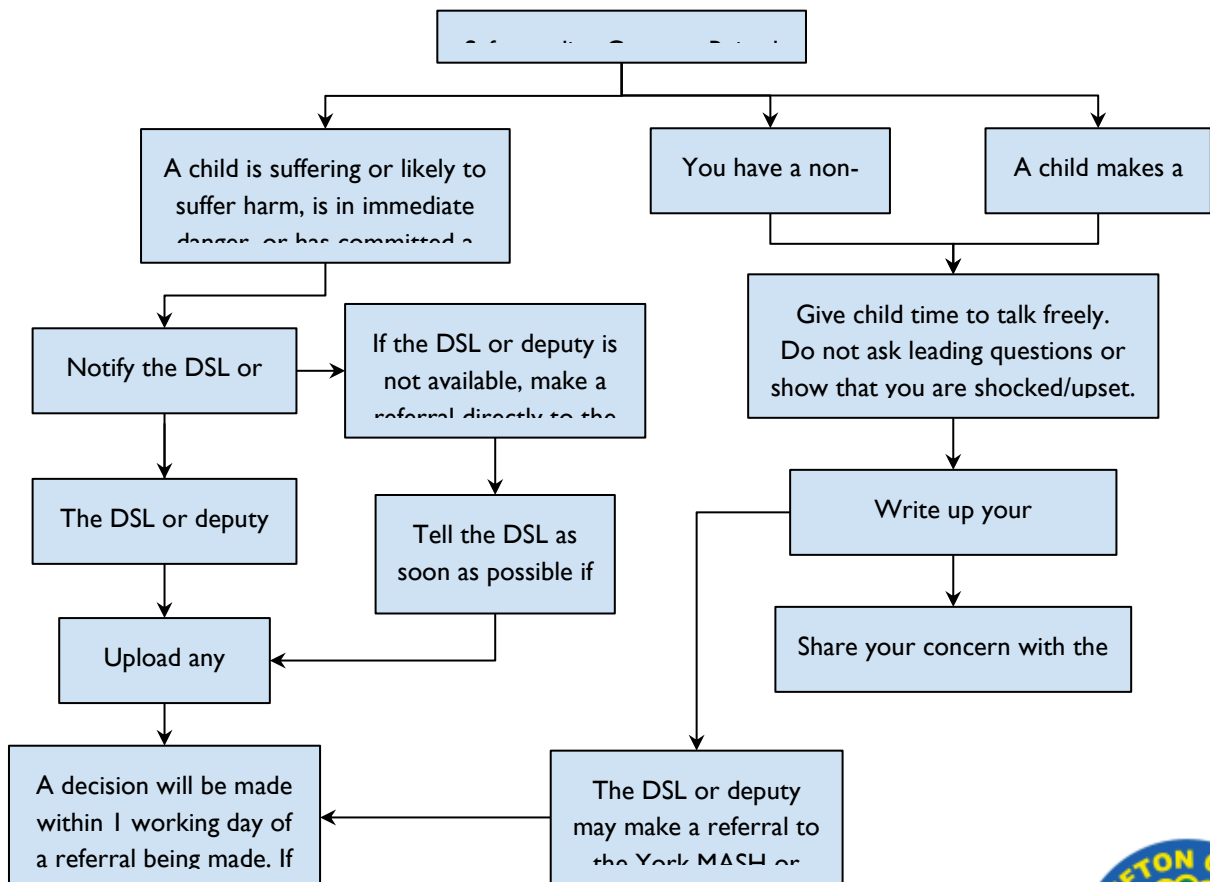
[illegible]

A child is suffering or likely to suffer harm, is in immediate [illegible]

You have a non-

A child makes a

Give child time to talk freely. Do not ask leading questions or show that you are shocked/upset.

Notify the DSL or

If the DSL or deputy is not available, make a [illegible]

The DSL or deputy

Tell the DSL as soon as possible if

Write up your

Share your concern with the

Upload any

A decision will be made within 1 working day of a referral being made. If

The DSL or deputy may make a referral to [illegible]

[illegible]